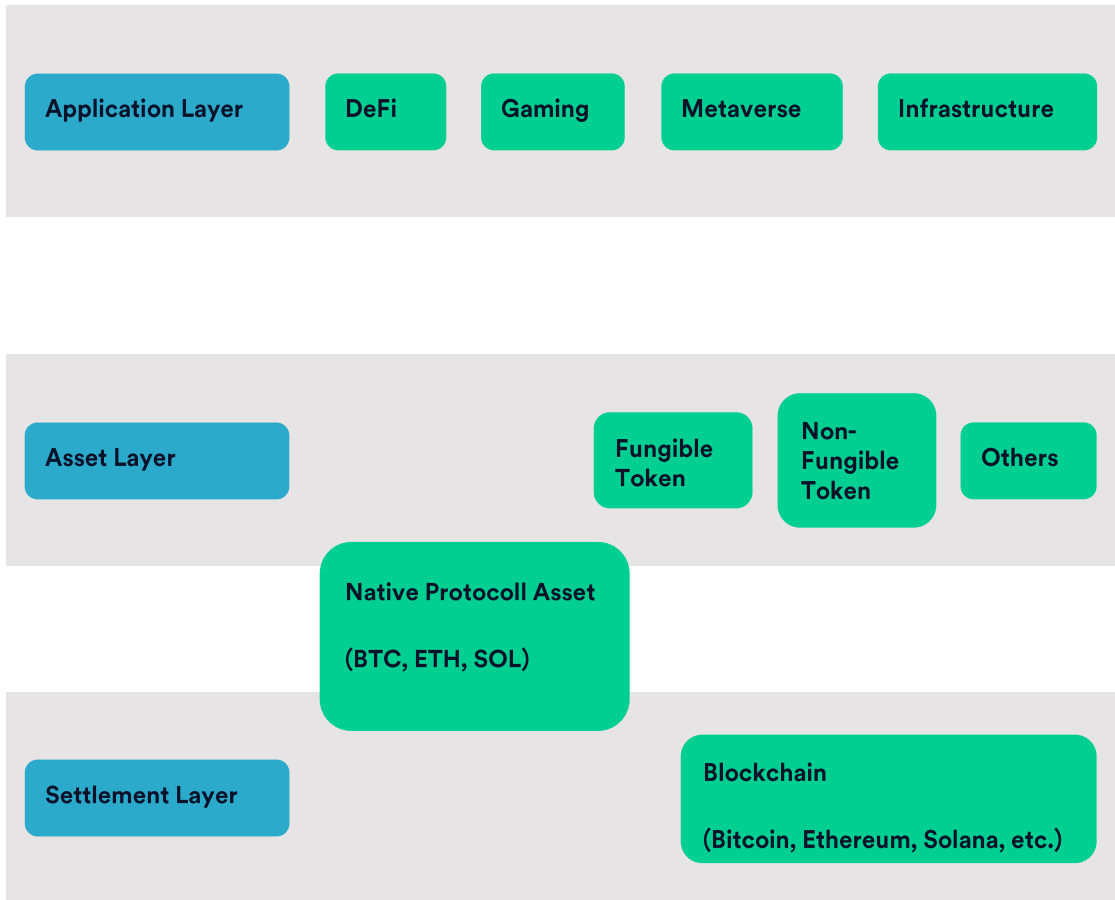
Application Layer

DeFi

Gaming

Metaverse

Infrastructure

Asset Layer

Fungible Token

Non-Fungible Token

Others

Native Protocoll Asset

(BTC, ETH, SOL)

Settlement Layer

Blockchain

(Bitcoin, Ethereum, Solana, etc.)